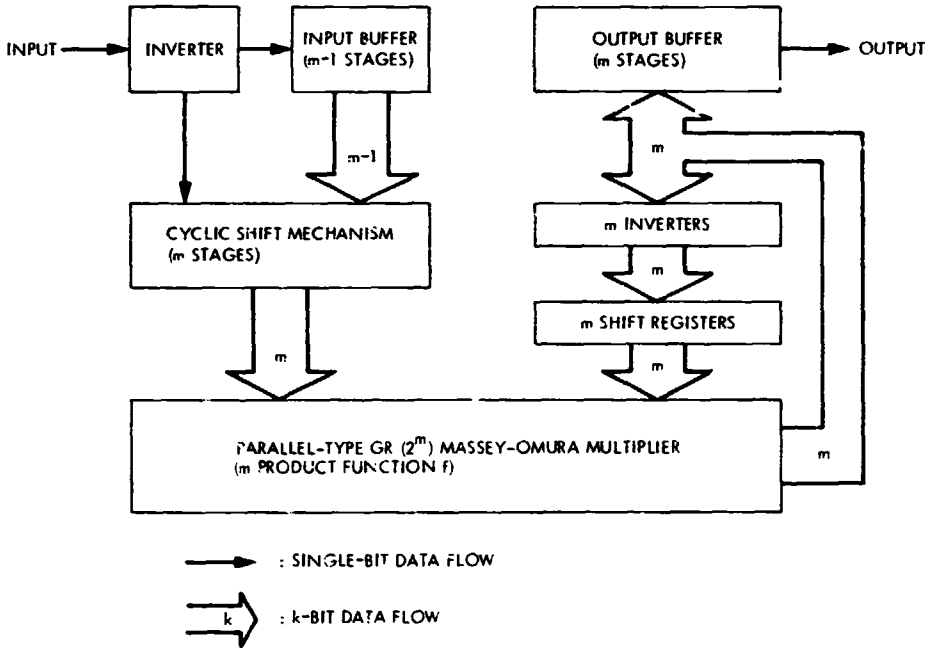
INPUT

INVERTER

INPUT BUFFER (m-1 STAGES)

OUTPUT BUFFER (m STAGES)

OUTPUT

m-1

m

CYCLIC SHIFT MECHANISM (m STAGES)

m INVERTERS

m

m SHIFT REGISTERS

m

m

PARALLEL-TYPE GR ($2^m$) MASSEY-OMURA MULTIPLIER (m PRODUCT FUNCTION f)

m

: SINGLE-BIT DATA FLOW

k

: k-BIT DATA FLOW